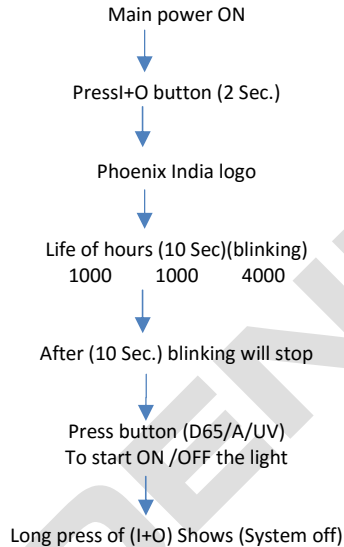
Main power ON

PressI+O button (2 Sec.)

Phoenix India logo

Life of hours (10 Sec)(blinking)
1000 1000 4000

After (10 Sec.) blinking will stop

Press button (D65/A/UV)
To start ON /OFF the light

Long press of (I+O) Shows (System off)